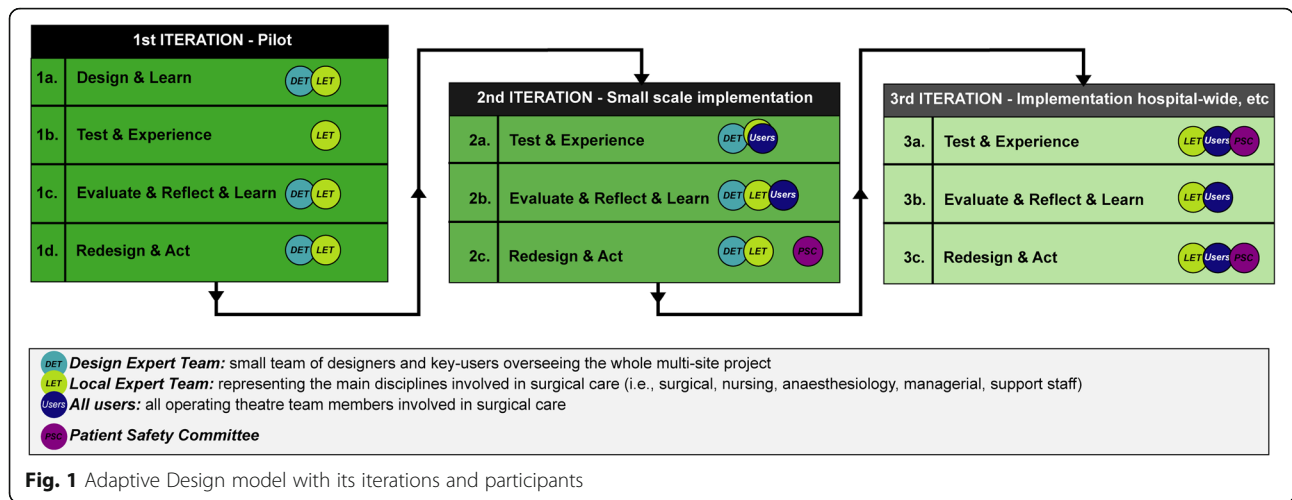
1st ITERATION - Pilot

| | | |
|---|---|---|
| 1a. | Design & Learn | DET LET |
| 1b. | Test & Experience | LET |
| 1c. | Evaluate & Reflect & Learn | DET LET |
| 1d. | Redesign & Act | DET LET |

2nd ITERATION - Small scale implementation

| | | |
|---|---|---|
| 2a. | Test & Experience | DET Users |
| 2b. | Evaluate & Reflect & Learn | DET LET Users |
| 2c. | Redesign & Act | DET LET PSC |

3rd ITERATION - Implementation hospital-wide, etc

| | | |
|---|---|---|
| 3a. | Test & Experience | LET Users PSC |
| 3b. | Evaluate & Reflect & Learn | LET Users |
| 3c. | Redesign & Act | LET Users PSC |

DET Design Expert Team: small team of designers and key-users overseeing the whole multi-site project
LET Local Expert Team: representing the main disciplines involved in surgical care (i.e., surgical, nursing, anaesthesiology, managerial, support staff)
Users All users: all operating theatre team members involved in surgical care
PSC Patient Safety Committee

Fig. 1 Adaptive Design model with its iterations and participants